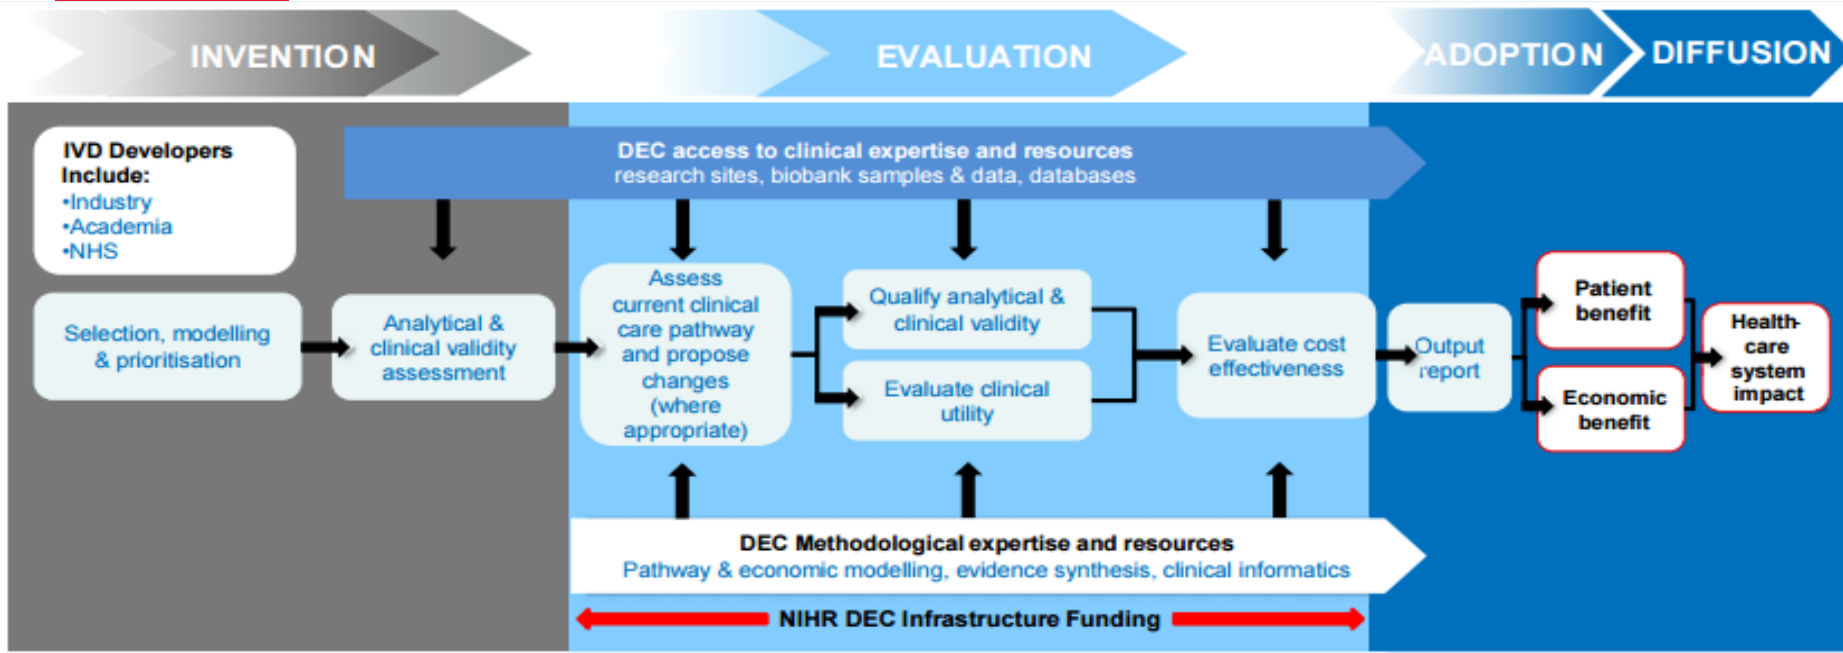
INVENTION

EVALUATION

ADOPTION

DIFFUSION

IVD Developers Include:
•Industry
•Academia
•NHS

DEC access to clinical expertise and resources
research sites, biobank samples & data, databases

Selection, modelling & prioritisation

Analytical & clinical validity assessment

Assess current clinical care pathway and propose changes (where appropriate)

Qualify analytical & clinical validity

Evaluate clinical utility

Evaluate cost effectiveness

Output report

Patient benefit

Economic benefit

Health-care system impact

DEC Methodological expertise and resources
Pathway & economic modelling, evidence synthesis, clinical informatics

NIHR DEC Infrastructure Funding